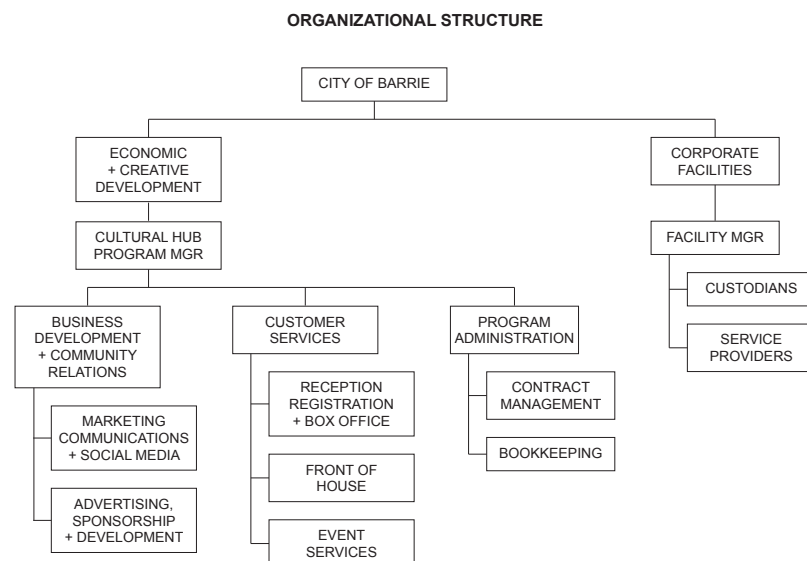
ORGANIZATIONAL STRUCTURE

CITY OF BARRIE

ECONOMIC + CREATIVE DEVELOPMENT

CULTURAL HUB PROGRAM MGR

BUSINESS DEVELOPMENT + COMMUNITY RELATIONS

MARKETING COMMUNICATIONS + SOCIAL MEDIA

ADVERTISING, SPONSORSHIP + DEVELOPMENT

CUSTOMER SERVICES

RECEPTION REGISTRATION + BOX OFFICE

FRONT OF HOUSE

EVENT SERVICES

PROGRAM ADMINISTRATION

CONTRACT MANAGEMENT

BOOKKEEPING

CORPORATE FACILITIES

FACILITY MGR

CUSTODIANS

SERVICE PROVIDERS